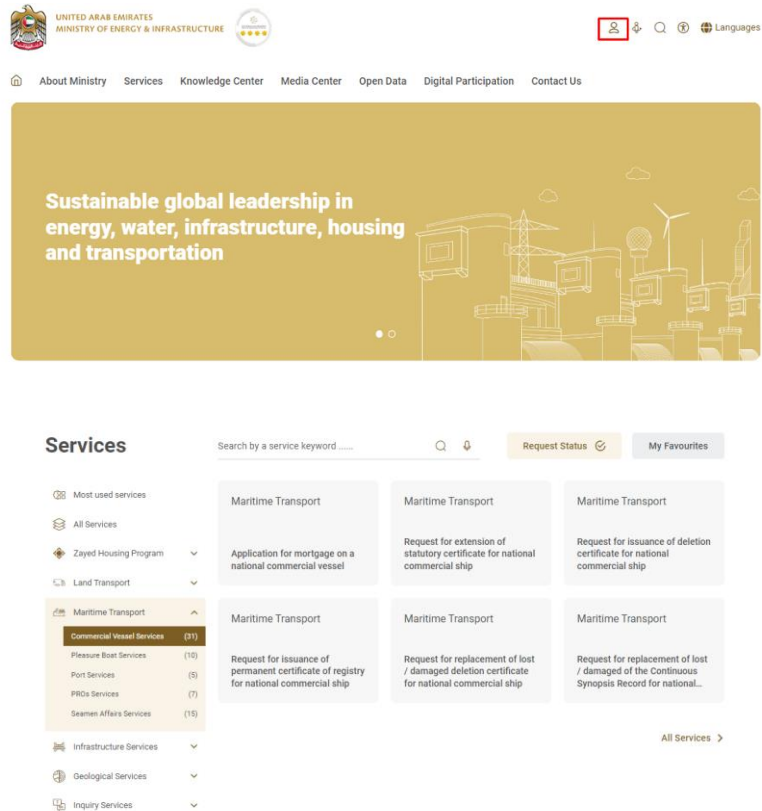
UNITED ARAB EMIRATES
MINISTRY OF ENERGY & INFRASTRUCTURE

Languages

About Ministry Services Knowledge Center Media Center Open Data Digital Participation Contact Us

Sustainable global leadership in energy, water, infrastructure, housing and transportation

Services

Search by a service keyword ......

Request Status

My Favourites

Most used services
All Services
Zayed Housing Program
Land Transport
Maritime Transport
Commercial Vessel Services (31)
Pleasure Boat Services (10)
Port Services (5)
PROs Services (7)
Seamen Affairs Services (15)
Infrastructure Services
Geological Services
Inquiry Services

Maritime Transport
Application for mortgage on a national commercial vessel

Maritime Transport
Request for extension of statutory certificate for national commercial ship

Maritime Transport
Request for issuance of deletion certificate for national commercial ship

Maritime Transport
Request for issuance of permanent certificate of registry for national commercial ship

Maritime Transport
Request for replacement of lost / damaged deletion certificate for national commercial ship

Maritime Transport
Request for replacement of lost / damaged of the Continuous Synopsis Record for national...

All Services